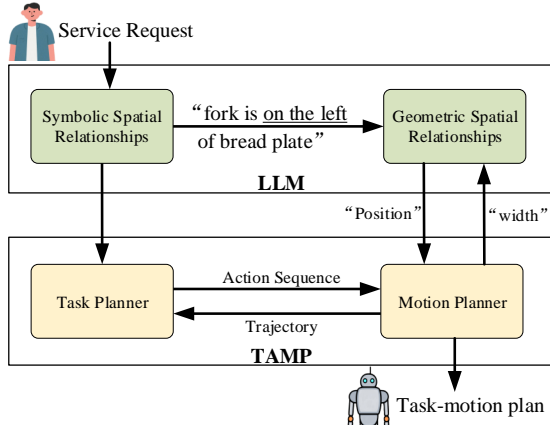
Service Request

Symbolic Spatial Relationships

"fork is on the left of bread plate"

Geometric Spatial Relationships

LLM

"Position"

"width"

Task Planner

Action Sequence

Trajectory

Motion Planner

TAMP

Task-motion plan